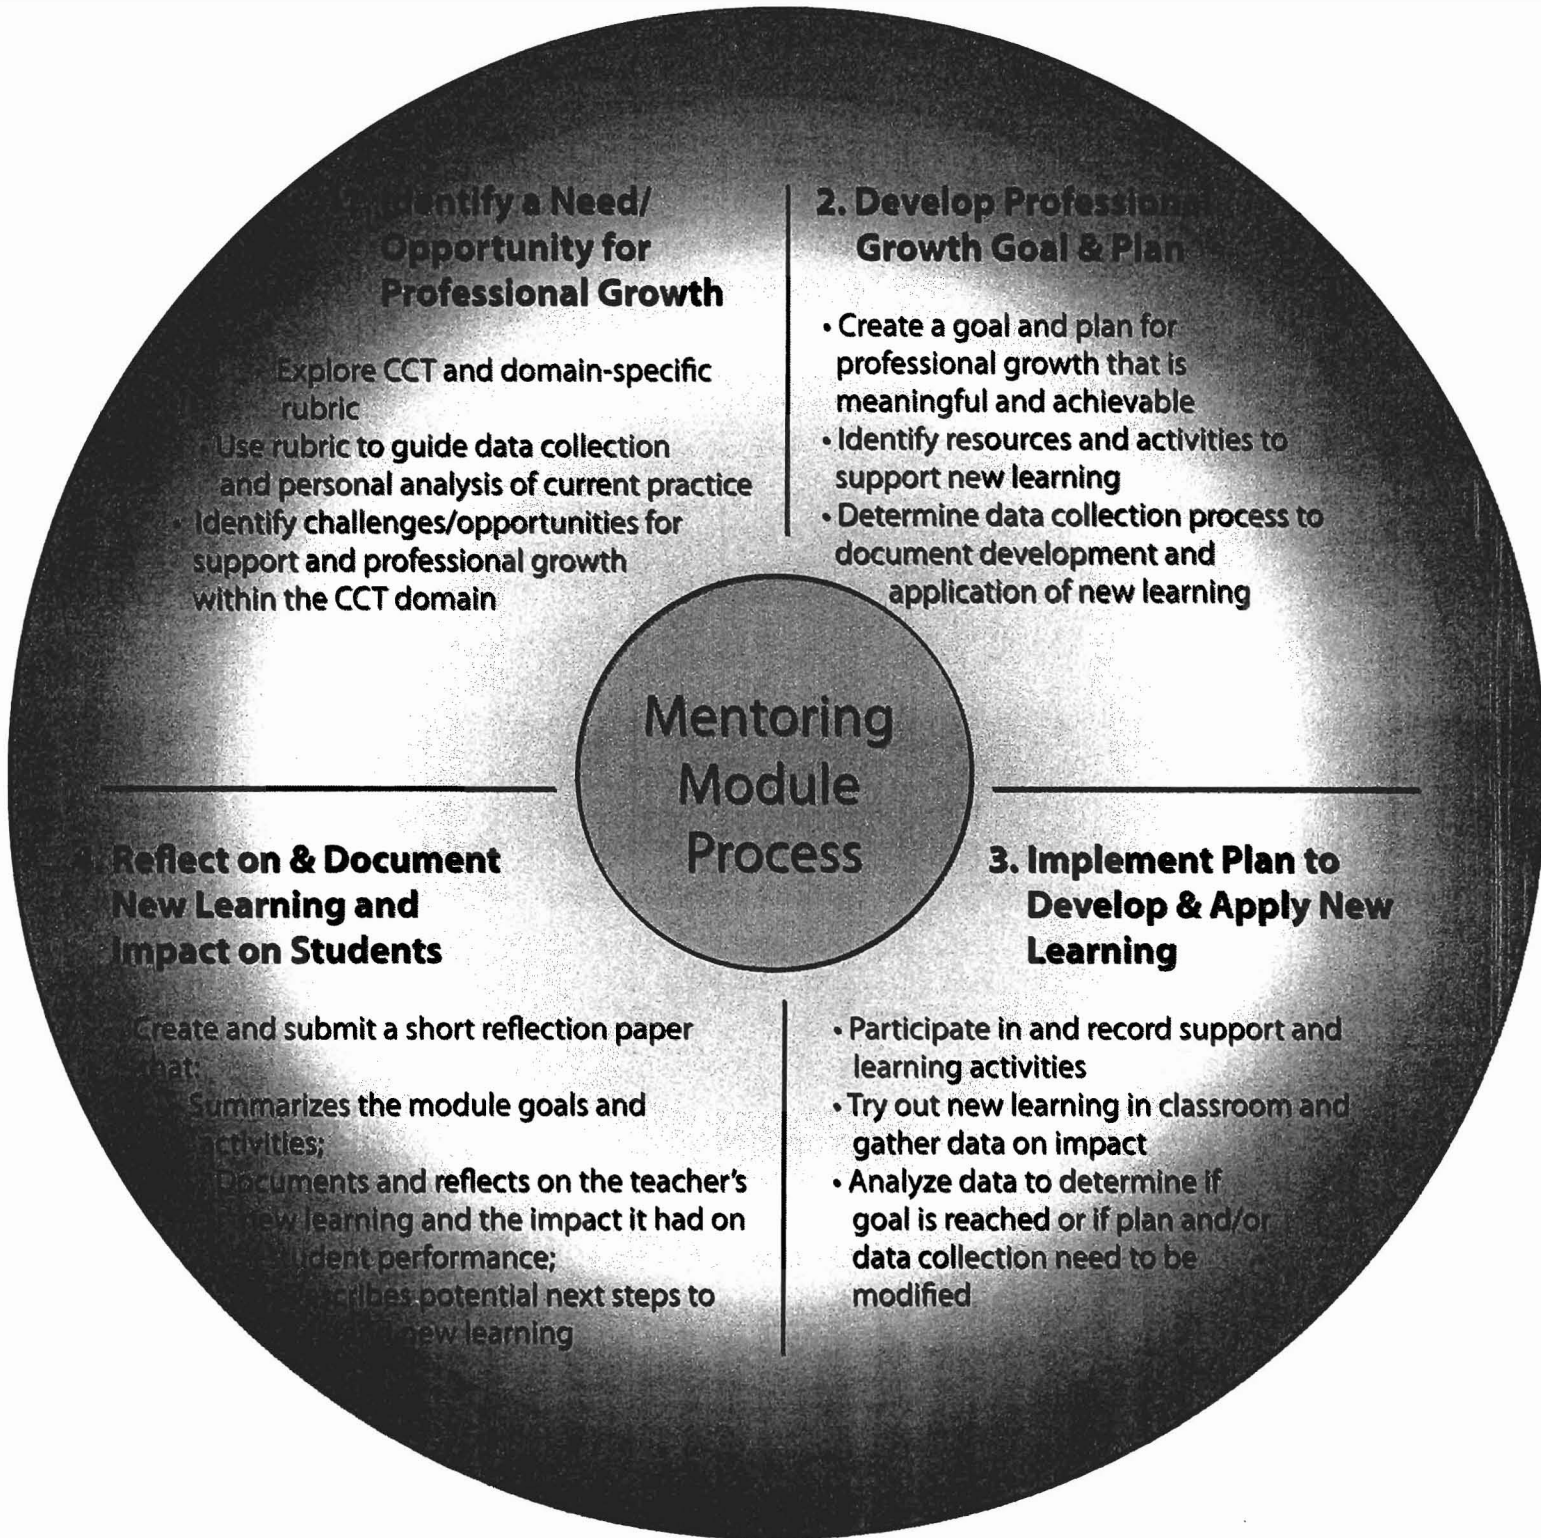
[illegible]dentify a Need/ Opportunity for Professional Growth

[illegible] Explore CCT and domain-specific rubric
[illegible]Use rubric to guide data collection and personal analysis of current practice
• Identify challenges/opportunities for support and professional growth within the CCT domain

2. Develop Professiona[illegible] Growth Goal & Plan

• Create a goal and plan for professional growth that is meaningful and achievable
• Identify resources and activities to support new learning
• Determine data collection process to document development and application of new learning

Mentoring Module Process

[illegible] Reflect on & Document New Learning and Impact on Students

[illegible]Create and submit a short reflection paper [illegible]hat:
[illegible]Summarizes the module goals and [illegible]ctivities;
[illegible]Documents and reflects on the teacher's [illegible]ew learning and the impact it had on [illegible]udent performance;
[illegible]scribes potential next steps to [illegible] new learning

3. Implement Plan to Develop & Apply New Learning

• Participate in and record support and learning activities
• Try out new learning in classroom and gather data on impact
• Analyze data to determine if goal is reached or if plan and/or data collection need to be modified